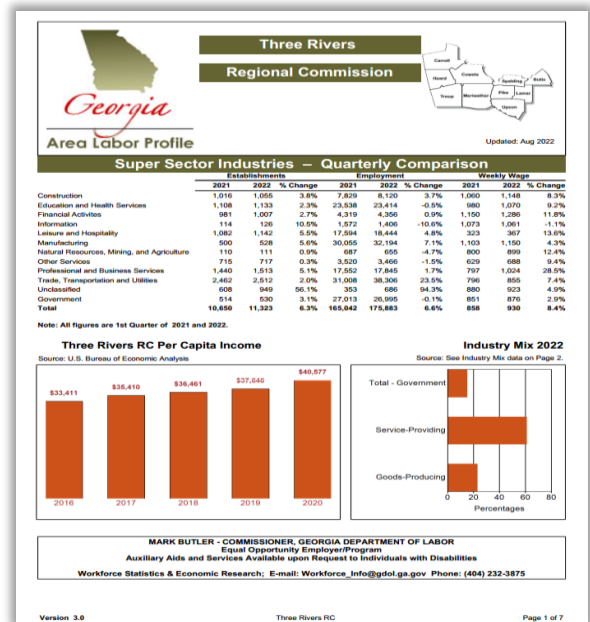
Three Rivers

Regional Commission

Carroll
Coweta
Heard
Spalding
Butts
Troup
Meriwether
Pike
Lamar
Upson

Georgia
Area Labor Profile

Updated: Aug 2022

Super Sector Industries – Quarterly Comparison

| | Establishments 2021 | 2022 | % Change | Employment 2021 | 2022 | % Change | Weekly Wage 2021 | 2022 | % Change |
|---|---|---|---|---|---|---|---|---|---|
| Construction | 1,016 | 1,055 | 3.8% | 7,829 | 8,120 | 3.7% | 1,060 | 1,148 | 8.3% |
| Education and Health Services | 1,108 | 1,133 | 2.3% | 23,538 | 23,414 | -0.5% | 980 | 1,070 | 9.2% |
| Financial Activites | 981 | 1,007 | 2.7% | 4,319 | 4,356 | 0.9% | 1,150 | 1,286 | 11.8% |
| Information | 114 | 126 | 10.5% | 1,572 | 1,406 | -10.6% | 1,073 | 1,061 | -1.1% |
| Leisure and Hospitality | 1,082 | 1,142 | 5.5% | 17,594 | 18,444 | 4.8% | 323 | 367 | 13.6% |
| Manufacturing | 500 | 528 | 5.6% | 30,055 | 32,194 | 7.1% | 1,103 | 1,150 | 4.3% |
| Natural Resources, Mining, and Agriculture | 110 | 111 | 0.9% | 687 | 655 | -4.7% | 800 | 899 | 12.4% |
| Other Services | 715 | 717 | 0.3% | 3,520 | 3,466 | -1.5% | 629 | 688 | 9.4% |
| Professional and Business Services | 1,440 | 1,513 | 5.1% | 17,552 | 17,845 | 1.7% | 797 | 1,024 | 28.5% |
| Trade, Transportation and Utilities | 2,462 | 2,512 | 2.0% | 31,008 | 38,306 | 23.5% | 796 | 855 | 7.4% |
| Unclassified | 608 | 949 | 56.1% | 353 | 686 | 94.3% | 880 | 923 | 4.9% |
| Government | 514 | 530 | 3.1% | 27,013 | 26,995 | -0.1% | 851 | 876 | 2.9% |
| Total | 10,650 | 11,323 | 6.3% | 165,042 | 175,883 | 6.6% | 858 | 930 | 8.4% |

Note: All figures are 1st Quarter of 2021 and 2022.

Three Rivers RC Per Capita Income
Source: U.S. Bureau of Economic Analysis

$33,411 $35,410 $36,461 $37,040 $40,577
2016 2017 2018 2019 2020

Industry Mix 2022
Source: See Industry Mix data on Page 2.

Total - Government
Service-Providing
Goods-Producing
0 20 40 60 80
Percentages

MARK BUTLER - COMMISSIONER, GEORGIA DEPARTMENT OF LABOR
Equal Opportunity Employer/Program
Auxiliary Aids and Services Available upon Request to Individuals with Disabilities

Workforce Statistics & Economic Research; E-mail: Workforce_Info@gdol.ga.gov Phone: (404) 232-3875

Version 3.0 Three Rivers RC Page 1 of 7